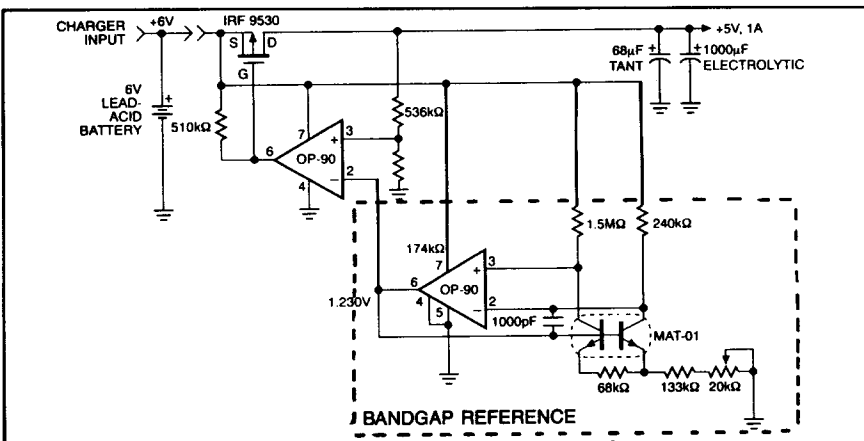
CHARGER INPUT
+6V
IRF 9530
S
D
G
+5V, 1A
68µF TANT
1000µF ELECTROLYTIC
6V LEAD-ACID BATTERY
510kΩ
536kΩ
7
3
6
OP-90
4
2
174kΩ
1.5MΩ
240kΩ
7
3
6
OP-90
1.230V
4
5
2
1000pF
MAT-01
68kΩ
133kΩ
20kΩ
BANDGAP REFERENCE